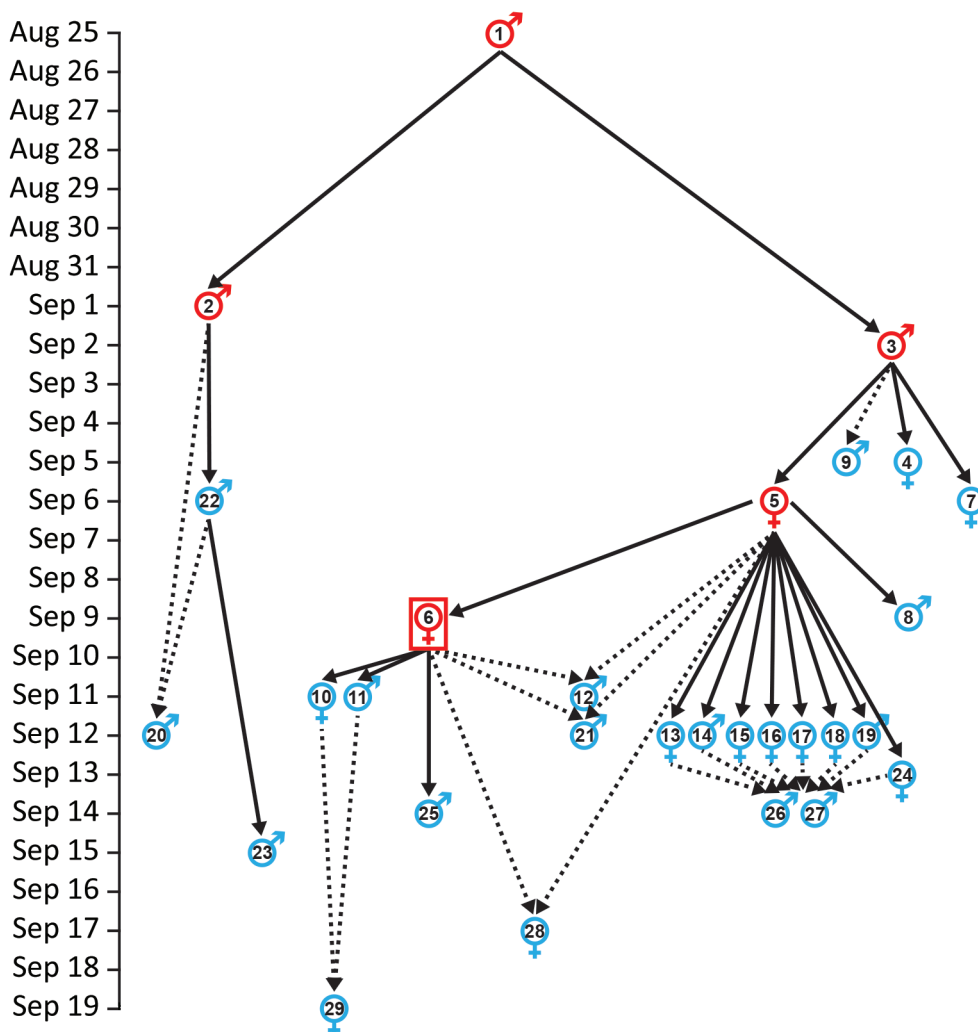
Aug 25
Aug 26
Aug 27
Aug 28
Aug 29
Aug 30
Aug 31
Sep 1
Sep 2
Sep 3
Sep 4
Sep 5
Sep 6
Sep 7
Sep 8
Sep 9
Sep 10
Sep 11
Sep 12
Sep 13
Sep 14
Sep 15
Sep 16
Sep 17
Sep 18
Sep 19

1
2
3
9
4
7
22
5
8
6
10
11
12
21
20
13
14
15
16
17
18
19
24
26
27
25
23
28
29